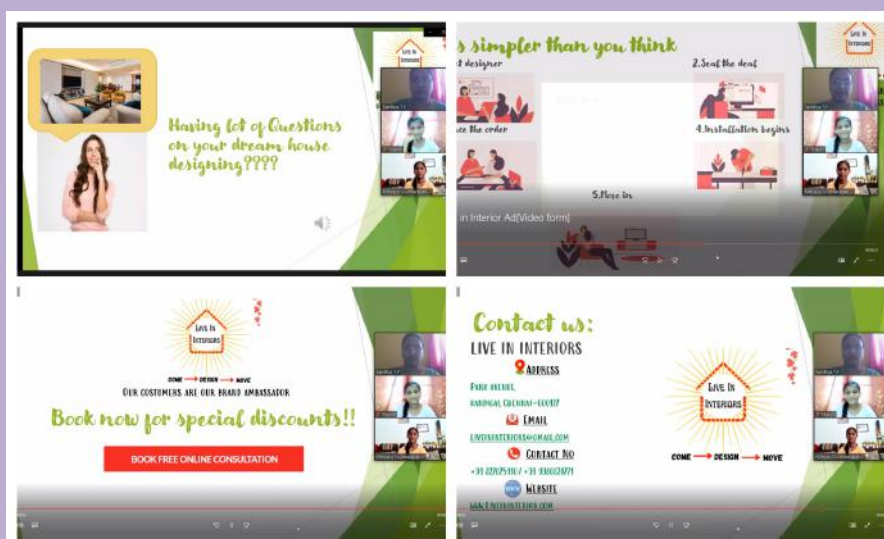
Live In Interiors

Having lot of Questions on your dream house designing????

s simpler than you think

t designer

2.Seal the deal

ce the order

4.Installation begins

5.Move in

in Interior Ad[Video form]

Live In Interiors

Come → Design → Move

Our customers are our brand ambassador

Book now for special discounts!!

BOOK FREE ONLINE CONSULTATION

Contact us:

LIVE IN INTERIORS

Address

Park avenue, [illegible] Chennai-600117

Email

liveininteriors@gmail.com

Contact No

+91 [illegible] / +91 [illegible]

Website

www.liveininteriors.com

Live In Interiors

Come → Design → Move